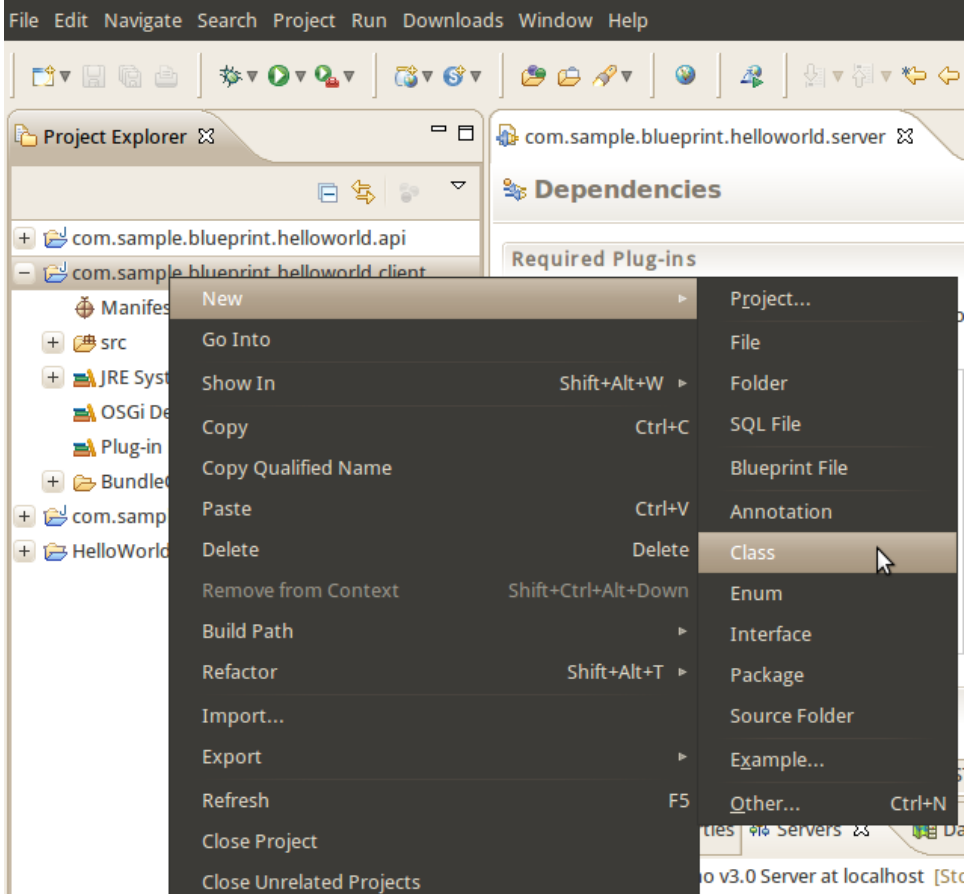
File Edit Navigate Search Project Run Downloads Window Help

Project Explorer

com.sample.blueprint.helloworld.api
com.sample.blueprint.helloworld.client
Manifes
src
JRE Syst
OSGi De
Plug-in
Bundle
com.samp
HelloWorld

com.sample.blueprint.helloworld.server

Dependencies

Required Plug-ins

New
Go Into
Show In Shift+Alt+W
Copy Ctrl+C
Copy Qualified Name
Paste Ctrl+V
Delete Delete
Remove from Context Shift+Ctrl+Alt+Down
Build Path
Refactor Shift+Alt+T
Import...
Export
Refresh F5
Close Project
Close Unrelated Projects

Project...
File
Folder
SQL File
Blueprint File
Annotation
Class
Enum
Interface
Package
Source Folder
Example...
Other... Ctrl+N

rties Servers Da
o v3.0 Server at localhost [Sto